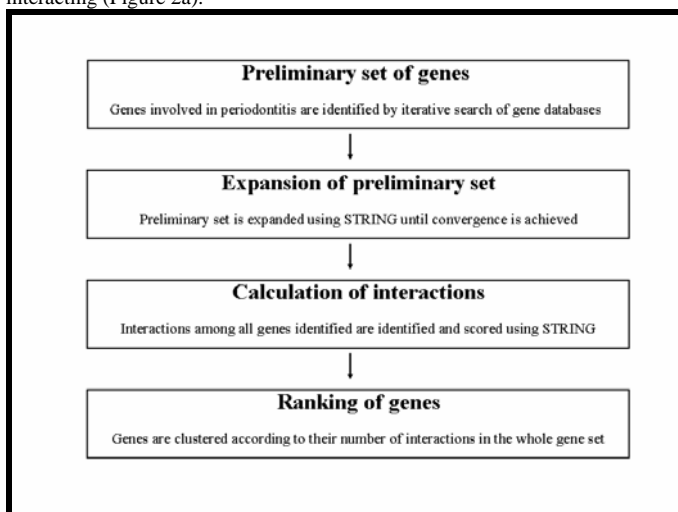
interacting (Figure 2a).

Preliminary set of genes

Genes involved in periodontitis are identified by iterative search of gene databases

Expansion of preliminary set

Preliminary set is expanded using STRING until convergence is achieved

Calculation of interactions

Interactions among all genes identified are identified and scored using STRING

Ranking of genes

Genes are clustered according to their number of interactions in the whole gene set